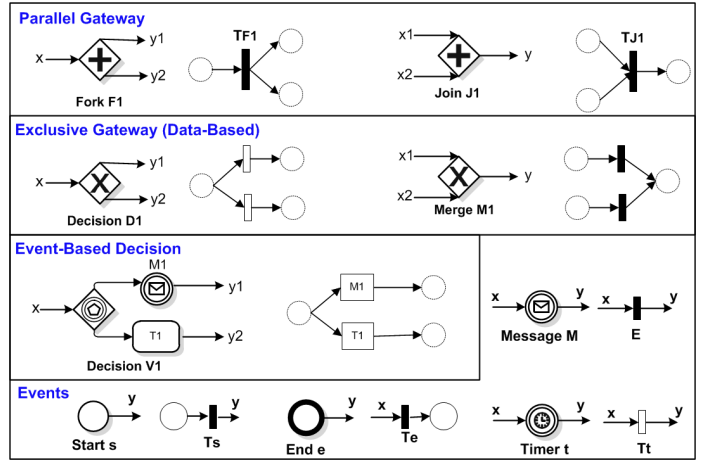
Parallel Gateway

x

y1

y2

Fork F1

TF1

x1

x2

y

Join J1

TJ1

Exclusive Gateway (Data-Based)

x

y1

y2

Decision D1

x1

x2

y

Merge M1

Event-Based Decision

x

M1

y1

T1

y2

Decision V1

M1

T1

x

y

Message M

x

y

E

Events

y

Start s

y

Ts

y

End e

x

Te

x

y

Timer t

x

y

Tt